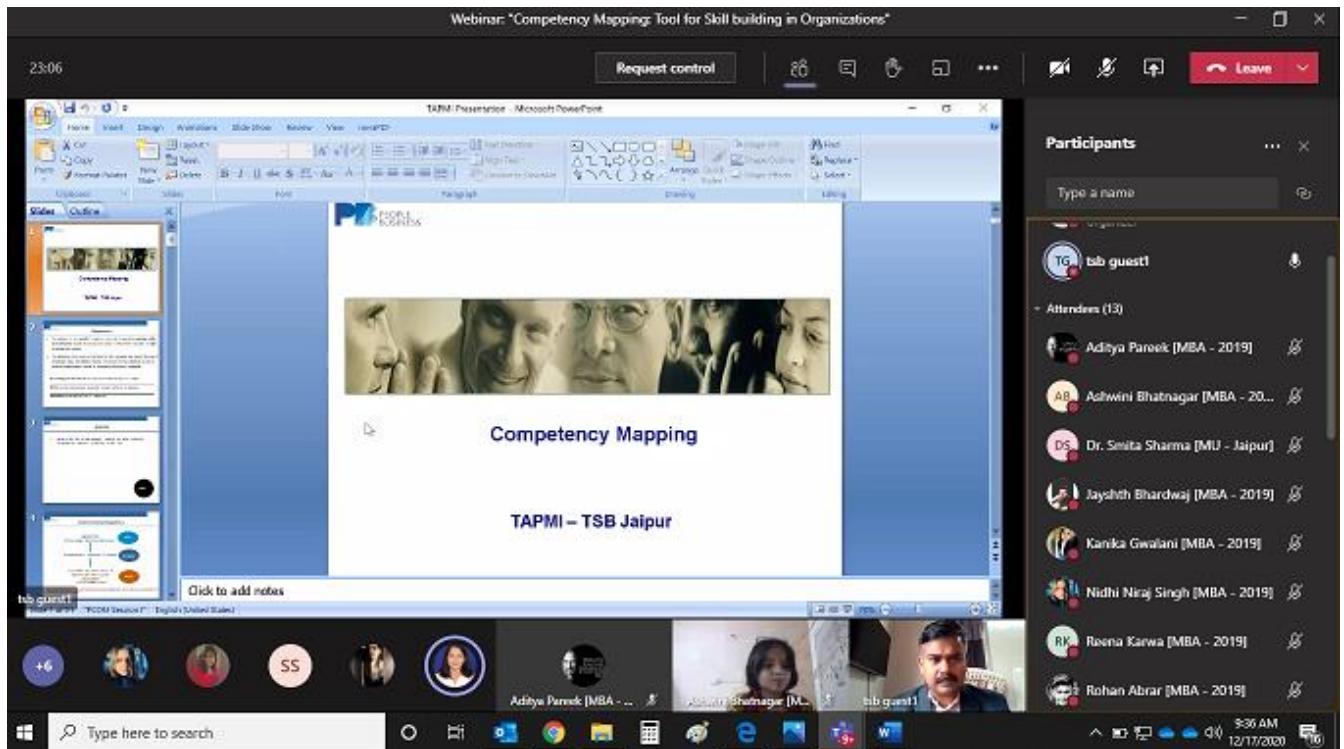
Webinar: "Competency Mapping: Tool for Skill building in Organizations"

23:06

Request control

Leave

Participants

Type a name

TG tsb guest1

Attendees (13)

Aditya Pareek [MBA - 2019]

AB Ashwini Bhatnagar [MBA - 20...

DS Dr. Smita Sharma [MU - Jaipur]

Jayshth Bhardwaj [MBA - 2019]

Kanika Gwalani [MBA - 2019]

Nidhi Niraj Singh [MBA - 2019]

RK Reena Karwa [MBA - 2019]

Rohan Abrar [MBA - 2019]

TAPMI Presentation - Microsoft PowerPoint

Home Insert Design Animations Slide Show Review View

Slides Outline

PB PEOPLE BUSINESS

Competency Mapping

TAPMI – TSB Jaipur

Click to add notes

tsb guest1

+6

SS

Aditya Pareek [MBA - ...

Ashwini Bhatnagar [M...

tsb guest1

Type here to search

9:36 AM
12/17/2020